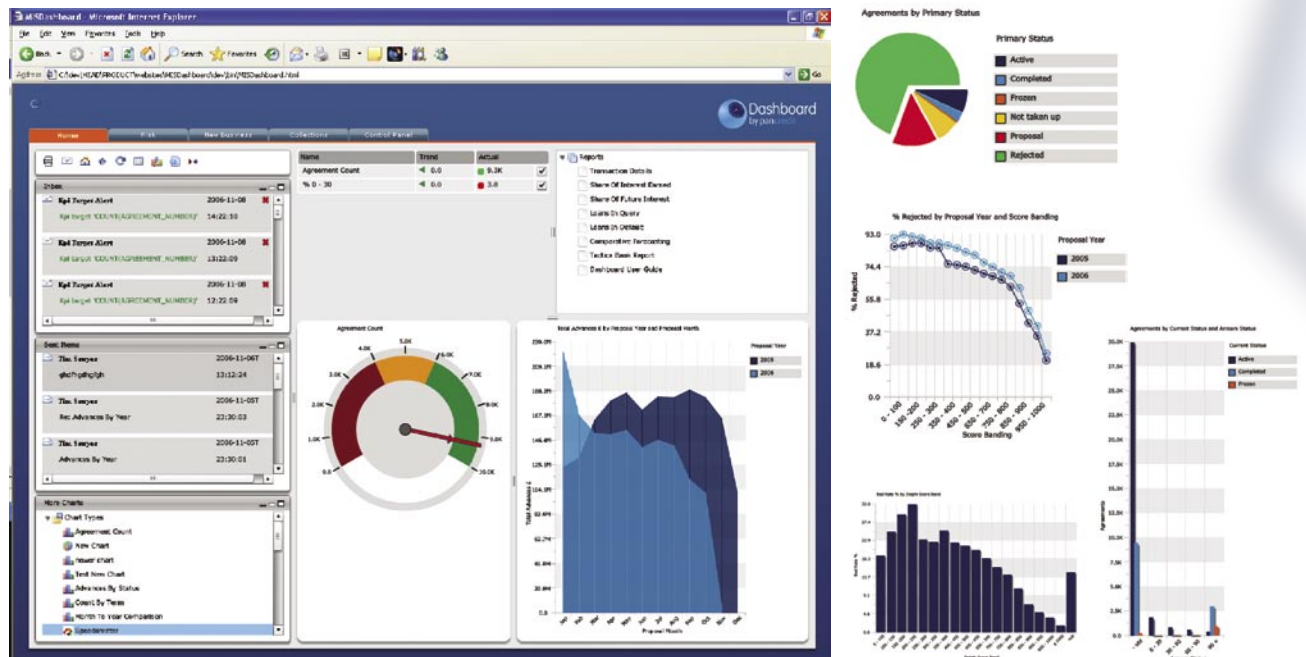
MISDashboard - Microsoft Internet Explorer

File Edit View Favorites Tools Help

Back Search Favorites

Address C:\dev\HEAD\PRODUCT\websites\MISDashboard\dev\bin\MISDashboard.html Go

Dashboard by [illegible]

Home Risk New Business Collections Control Panel

Inbox

Kpi Target Alert 2006-11-08
Kpi target 'COUNT(AGREEMENT_NUMBER)' 14:22:30

Kpi Target Alert 2006-11-08
Kpi target 'COUNT(AGREEMENT_NUMBER)' 13:22:09

Kpi Target Alert 2006-11-08
Kpi target 'COUNT(AGREEMENT_NUMBER)' 13:22:09

Sent Items

Tim Sawyer 2006-11-06T
ghdfhgdhgfgh 13:12:24

Tim Sawyer 2006-11-05T
Re: Advances By Year 23:30:03

Tim Sawyer 2006-11-05T
Advances By Year 23:30:01

More Charts

Chart Types
Agreement Count
New Chart
newer chart
Test New Chart
Advances By Status
Count By Term
Month To Year Comparison
Speedometer

| Name | Trend | Actual |
|---|---|---|
| Agreement Count | 0.0 | 9.3K |
| % 0 - 30 | 0.0 | 3.8 |

Reports
Transaction Details
Share Of Interest Earned
Share Of Future Interest
Loans In Query
Loans In Default
Comparative Forecasting
Tactics Book Report
Dashboard User Guide

Agreement Count
0.0 1.0K 2.0K 3.0K 4.0K 5.0K 6.0K 7.0K 8.0K 9.0K 10.0K

Total Advances £ by Proposal Year and Proposal Month
Proposal Year
2005
2006
Total Advances £
Proposal Month

Agreements by Primary Status
Primary Status
Active
Completed
Frozen
Not taken up
Proposal
Rejected

% Rejected by Proposal Year and Score Banding
93.0
74.4
55.8
37.2
18.6
% Rejected
Proposal Year
2005
2006
0 - 100 100 - 200 150 - 200 200 - 300 300 - 400 400 - 500 500 - 600 600 - 700 700 - 800 800 - 900 900 - 1000
Score Banding

Agreements by Current Status and Arrears Status
Current Status
Active
Completed
Frozen
Agreements